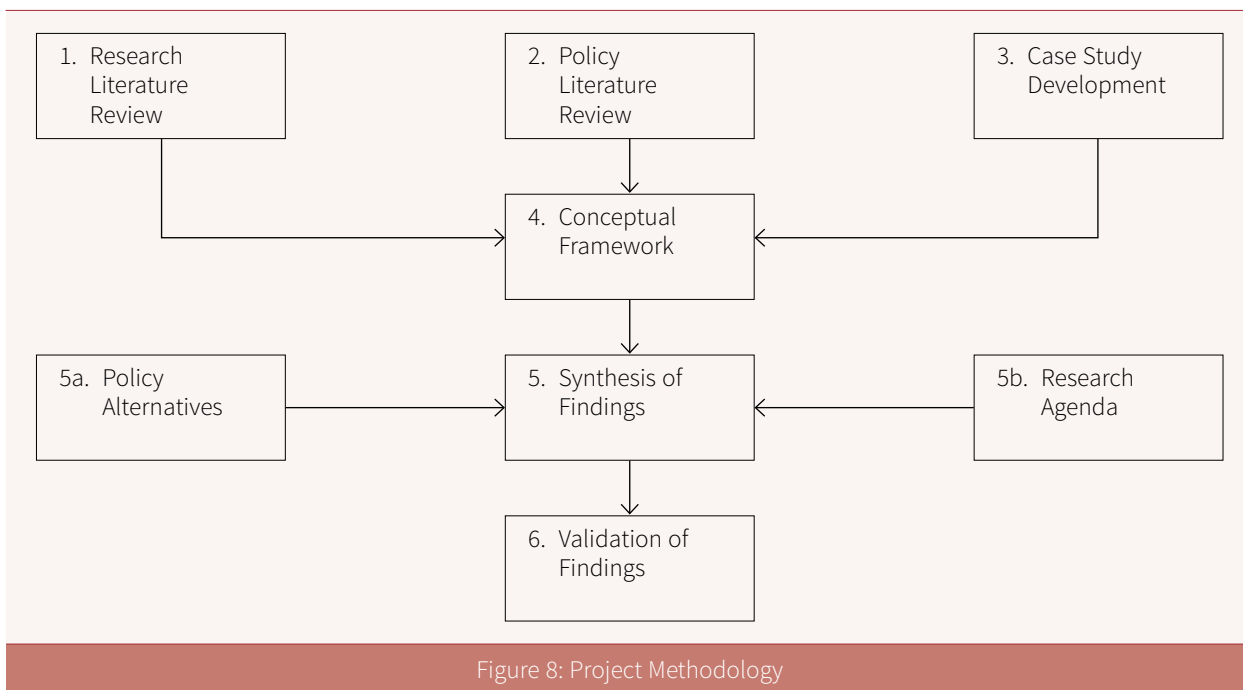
1. Research Literature Review

2. Policy Literature Review

3. Case Study Development

4. Conceptual Framework

5a. Policy Alternatives

5. Synthesis of Findings

5b. Research Agenda

6. Validation of Findings

Figure 8: Project Methodology